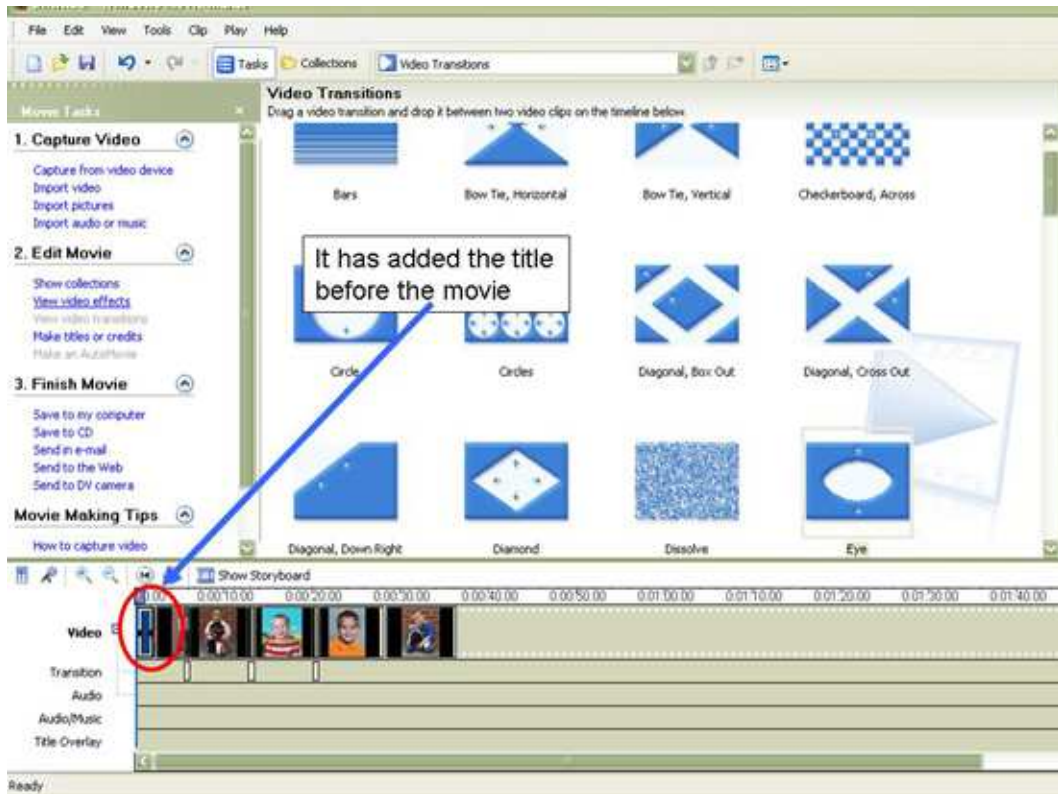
File Edit View Tools Clip Play Help

Tasks Collections Video Transitions

Movie Tasks

1. Capture Video

Capture from video device
Import video
Import pictures
Import audio or music

2. Edit Movie

Show collections
View video effects
View video transitions
Make titles or credits
Make an AutoMovie

3. Finish Movie

Save to my computer
Save to CD
Send in e-mail
Send to the Web
Send to DV camera

Movie Making Tips

How to capture video

Video Transitions
Drag a video transition and drop it between two video clips on the timeline below.

Bars
Bow Tie, Horizontal
Bow Tie, Vertical
Checkerboard, Across
Circle
Circles
Diagonal, Box Out
Diagonal, Cross Out
Diagonal, Down Right
Diamond
Dissolve
Eye

It has added the title before the movie

Show Storyboard

0:00 0:00:10.00 0:00:20.00 0:00:30.00 0:00:40.00 0:00:50.00 0:01:00.00 0:01:10.00 0:01:20.00 0:01:30.00 0:01:40.00

Video
Transition
Audio
Audio/Music
Title Overlay

Ready